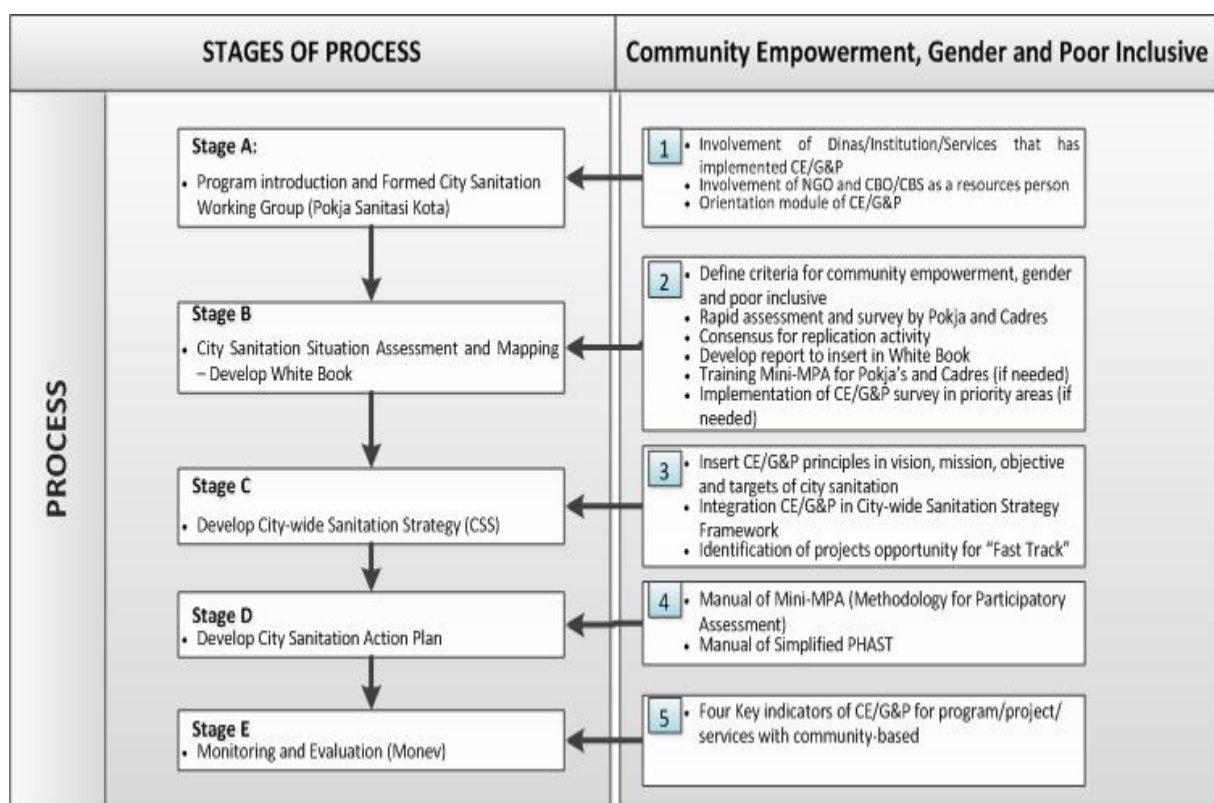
STAGES OF PROCESS

Community Empowerment, Gender and Poor Inclusive

PROCESS

Stage A:
• Program introduction and Formed City Sanitation Working Group (Pokja Sanitasi Kota)

1
• Involvement of Dinas/Institution/Services that has implemented CE/G&P
• Involvement of NGO and CBO/CBS as a resources person
• Orientation module of CE/G&P

Stage B
• City Sanitation Situation Assessment and Mapping – Develop White Book

2
• Define criteria for community empowerment, gender and poor inclusive
• Rapid assessment and survey by Pokja and Cadres
• Consensus for replication activity
• Develop report to insert in White Book
• Training Mini-MPA for Pokja's and Cadres (if needed)
• Implementation of CE/G&P survey in priority areas (if needed)

Stage C
• Develop City-wide Sanitation Strategy (CSS)

3
• Insert CE/G&P principles in vision, mission, objective and targets of city sanitation
• Integration CE/G&P in City-wide Sanitation Strategy Framework
• Identification of projects opportunity for "Fast Track"

Stage D
• Develop City Sanitation Action Plan

4
• Manual of Mini-MPA (Methodology for Participatory Assessment)
• Manual of Simplified PHAST

Stage E
• Monitoring and Evaluation (Monev)

5
• Four Key indicators of CE/G&P for program/project/ services with community-based